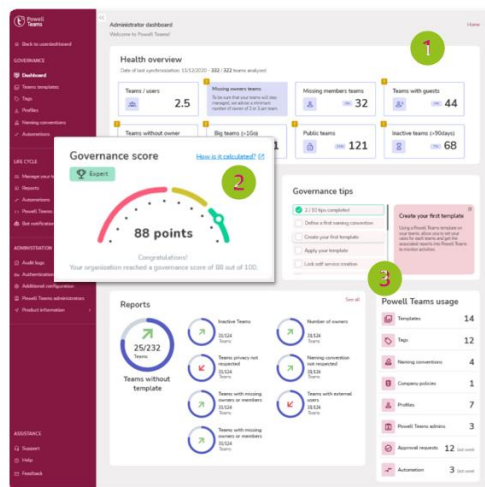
Powell Teams

Back to usedashboard

GOVERNANCE
Dashboard
Teams templates
Tags
Profiles
Naming conventions
Automations

LIFE CYCLE
Manage your te
Reports
Automations
Powell Teams
Bot notification

ADMINISTRATION
Audit logs
Authentication
Additional configuration
Powell Teams administrators
Product information

ASSISTANCE
Support
Help
Feedback

Administrator dashboard
Welcome to Powell Teams!

Home

1

Health overview
Date of last synchronization: 15/12/2020 · 222 / 222 teams analyzed

Teams / users
2.5

Missing owners teams
To be sure that your teams will stay managed, we advise a minimum number of 2 or 3 per team.

Missing members teams
32

Teams with guests
44

Teams without owner

Big teams (>1Gb)
1

Public teams
121

Inactive teams (>90days)
68

Governance score
How is it calculated?
Expert

2

88 points

Congratulations!
Your organization reached a governance score of 88 out of 100.

Governance tips
2 / 10 tips completed
Define a first naming convention
Create your first template
Apply your template
Lock with service creation

Create your first template
Using a Powell Teams template on your teams, allow you to set your rules for each teams and get the associated reports into Powell Teams to monitor activities.

3

Reports
See all

25/232
Teams
Teams without template

Inactive Teams
35/124
Teams

Teams privacy not respected
10/124
Teams

Teams with missing owners or members
10/124
Teams

Teams with missing owners or members
10/124
Teams

Number of owners
18/124
Teams

Naming convention not respected
18/124
Teams

Teams with external users
18/124
Teams

Powell Teams usage
Templates 14
Tags 12
Naming conventions 4
Company policies 1
Profiles 7
Powell Teams admins 3
Approval requests 12 last month
Automation 3 last month